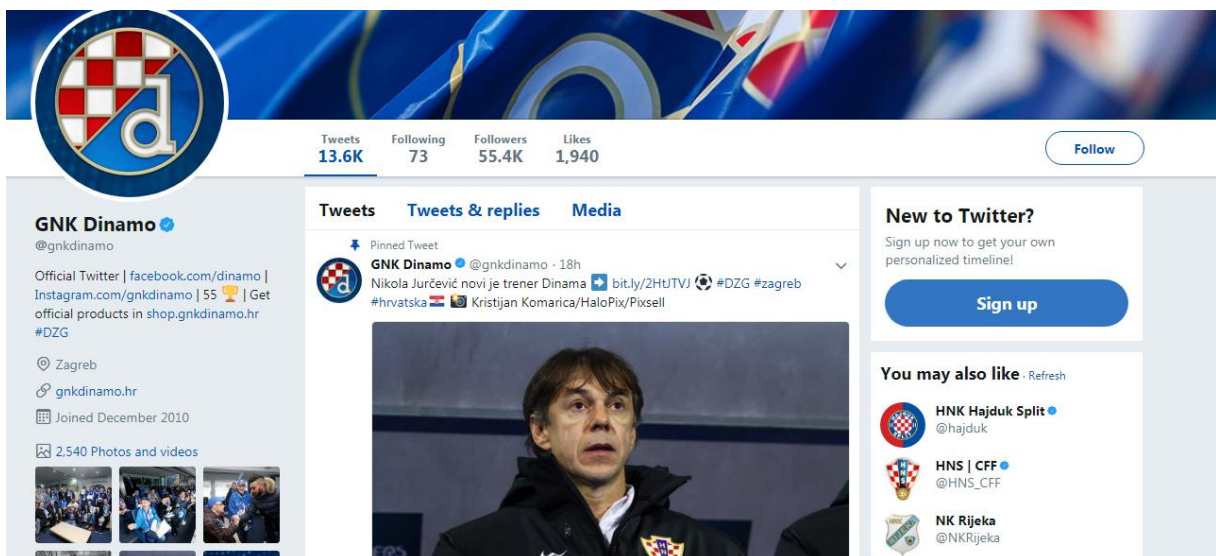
Tweets 13.6K Following 73 Followers 55.4K Likes 1,940

Follow

GNK Dinamo
@gnkdinamo

Official Twitter | facebook.com/dinamo | Instagram.com/gnkdinamo | 55 🏆 | Get official products in shop.gnkdinamo.hr #DZG

Zagreb
gnkdinamo.hr
Joined December 2010

2,540 Photos and videos

Tweets Tweets & replies Media

Pinned Tweet
GNK Dinamo @gnkdinamo · 18h
Nikola Jurčević novi je trener Dinama ➡ bit.ly/2HtJTVJ ⚽ #DZG #zagreb #hrvatska 🇭🇷 📷 Kristijan Komarica/HaloPix/Pixsell

New to Twitter?
Sign up now to get your own personalized timeline!

Sign up

You may also like · Refresh

HNK Hajduk Split
@hajduk

HNS | CFF
@HNS_CFF

NK Rijeka
@NKRijeka